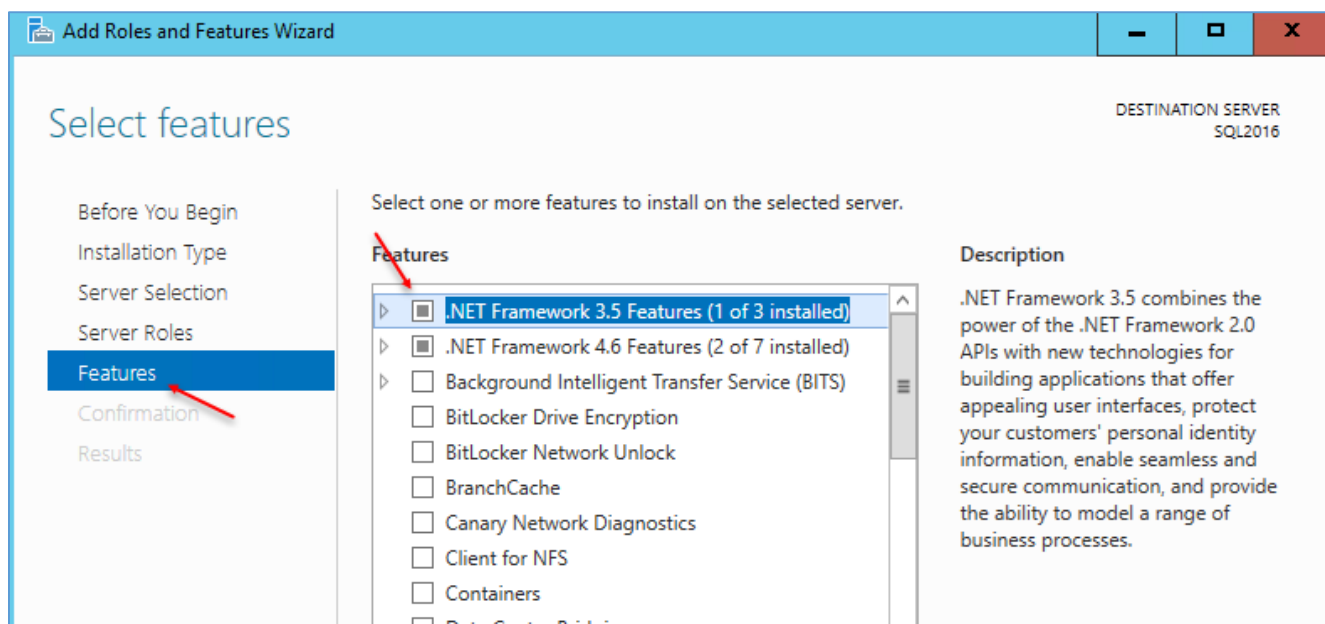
Add Roles and Features Wizard

Select features

DESTINATION SERVER
SQL2016

Before You Begin
Installation Type
Server Selection
Server Roles
Features
Confirmation
Results

Select one or more features to install on the selected server.

Features

.NET Framework 3.5 Features (1 of 3 installed)
.NET Framework 4.6 Features (2 of 7 installed)
Background Intelligent Transfer Service (BITS)
BitLocker Drive Encryption
BitLocker Network Unlock
BranchCache
Canary Network Diagnostics
Client for NFS
Containers
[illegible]

Description

.NET Framework 3.5 combines the power of the .NET Framework 2.0 APIs with new technologies for building applications that offer appealing user interfaces, protect your customers' personal identity information, enable seamless and secure communication, and provide the ability to model a range of business processes.